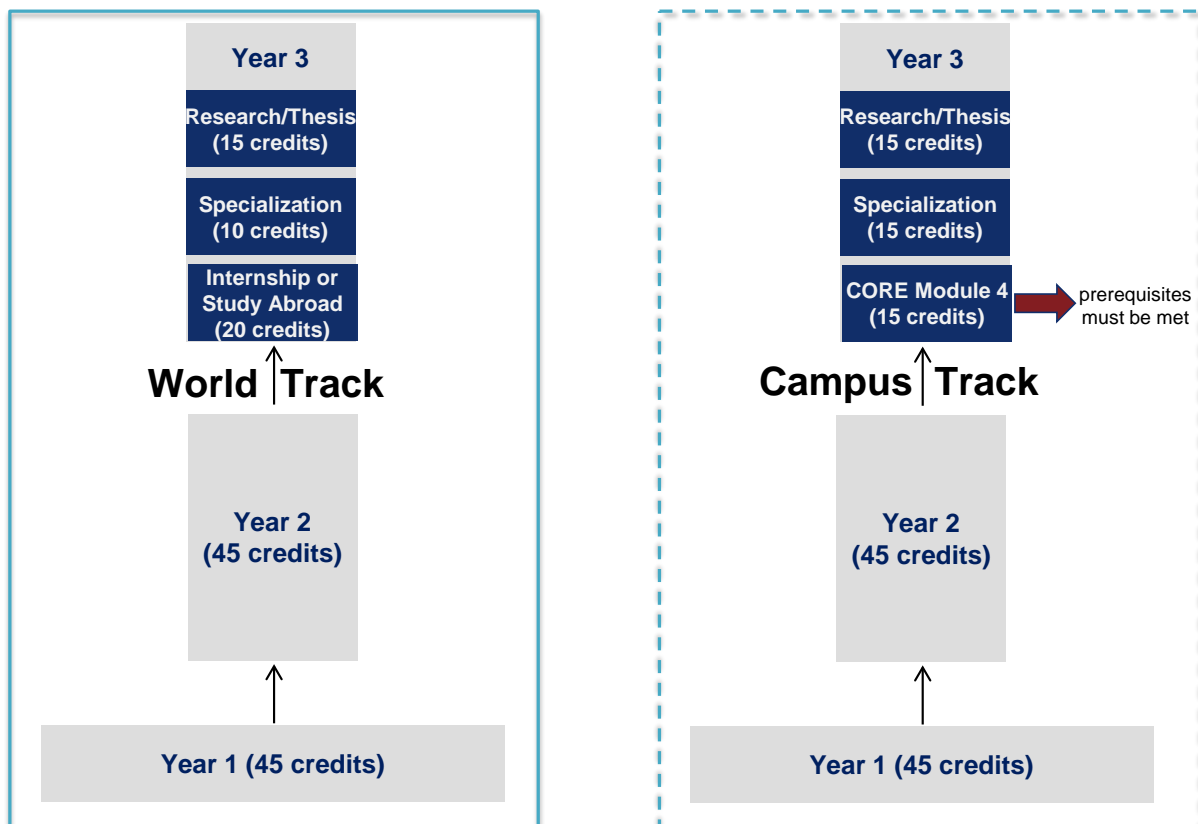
Year 3

Research/Thesis (15 credits)

Specialization (10 credits)

Internship or Study Abroad (20 credits)

World Track

Year 2 (45 credits)

Year 1 (45 credits)

Year 3

Research/Thesis (15 credits)

Specialization (15 credits)

CORE Module 4 (15 credits)

prerequisites must be met

Campus Track

Year 2 (45 credits)

Year 1 (45 credits)